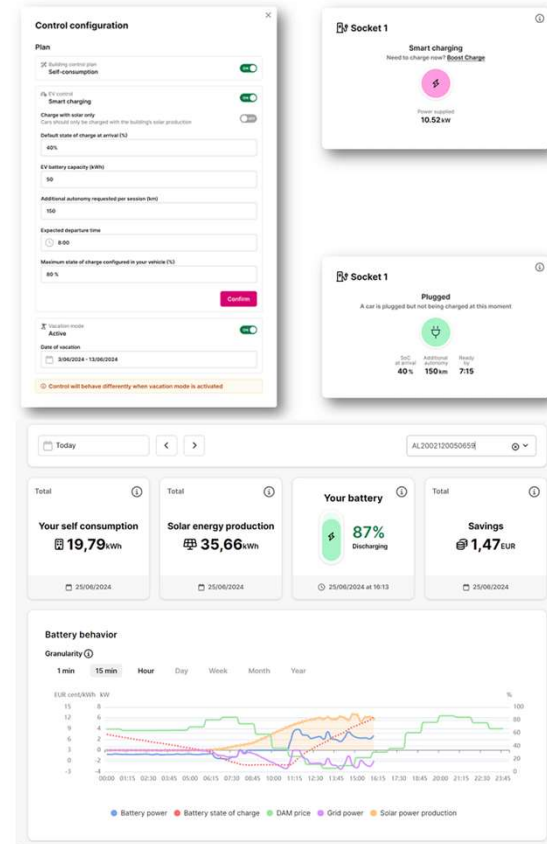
Control configuration

×

Plan

Building control plan
Self-consumption

EV control
Smart charging

Charge with solar only
Cars should only be charged with the building's solar production

Default state of charge at arrival (%)

40%

EV battery capacity (kWh)

50

Additional autonomy requested per session (km)

150

Expected departure time

8:00

Maximum state of charge configured in your vehicle (%)

80 %

Confirm

Vacation mode
Active

Date of vacation

3/06/2024 - 13/06/2024

Control will behave differently when vacation mode is activated

Socket 1

Smart charging
Need to charge now? Boost Charge

Power supplied
10.52 kW

Socket 1

Plugged
A car is plugged but not being charged at this moment

SoC at arrival 40 %
Additional autonomy 150 km
Ready by 7:15

Today

AL2002120050659

Total

Your self consumption
19,79 kWh

25/06/2024

Total

Solar energy production
35,66 kWh

25/06/2024

Your battery

87%
Discharging

25/06/2024 at 16:13

Total

Savings
1,47 EUR

25/06/2024

Battery behavior

Granularity

1 min 15 min Hour Day Week Month Year

EUR cent/kWh kW %

15 12 9 6 3 0 -3
8 6 4 2 0 -2 -4
100 80 60 40 20 0

00:00 01:15 02:30 03:45 05:00 06:15 07:30 08:45 10:00 11:15 12:30 13:45 15:00 16:15 17:30 18:45 20:00 21:15 22:30 23:45

Battery power Battery state of charge DAM price Grid power Solar power production